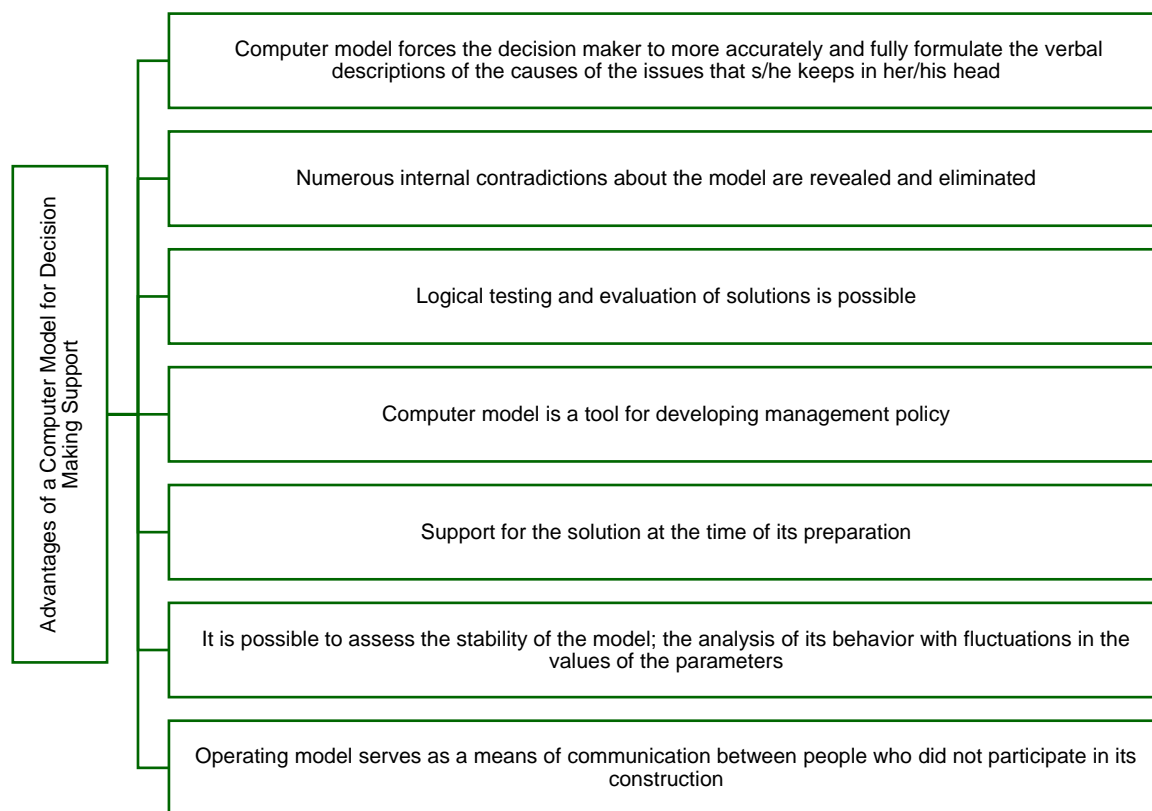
Advantages of a Computer Model for Decision Making Support

Computer model forces the decision maker to more accurately and fully formulate the verbal descriptions of the causes of the issues that s/he keeps in her/his head

Numerous internal contradictions about the model are revealed and eliminated

Logical testing and evaluation of solutions is possible

Computer model is a tool for developing management policy

Support for the solution at the time of its preparation

It is possible to assess the stability of the model; the analysis of its behavior with fluctuations in the values of the parameters

Operating model serves as a means of communication between people who did not participate in its construction